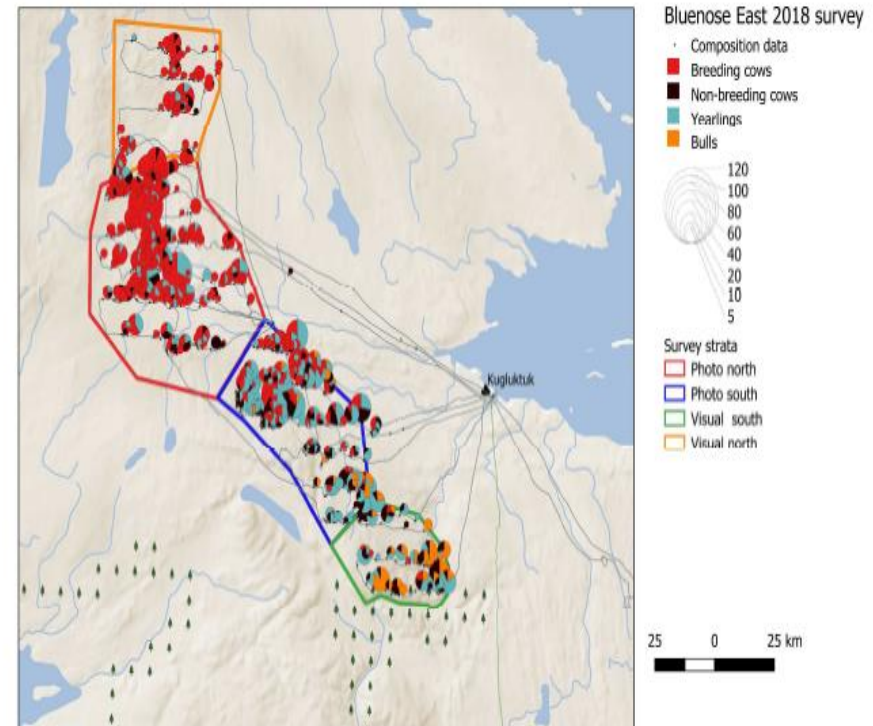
Bluenose East 2018 survey

Composition data
Breeding cows
Non-breeding cows
Yearlings
Bulls

120
100
80
60
40
20
10
5

Survey strata
Photo north
Photo south
Visual south
Visual north

Kugluktuk

25 0 25 km